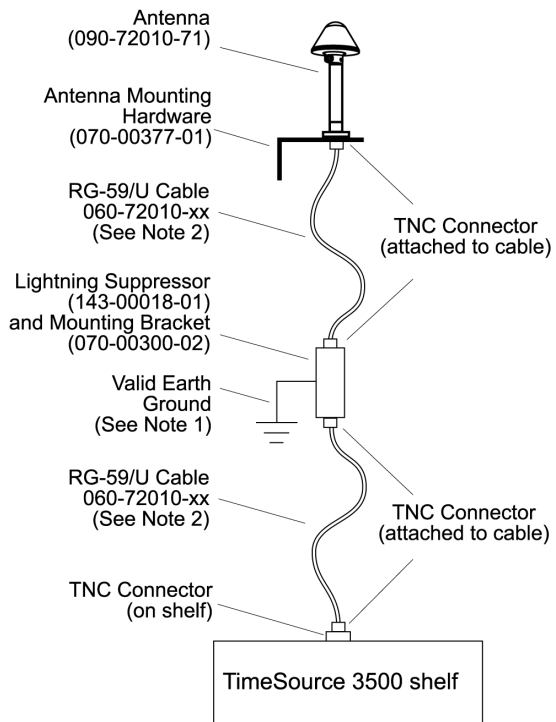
Antenna
(090-72010-71)

Antenna Mounting
Hardware
(070-00377-01)

RG-59/U Cable
060-72010-xx
(See Note 2)

TNC Connector
(attached to cable)

Lightning Suppressor
(143-00018-01)
and Mounting Bracket
(070-00300-02)

Valid Earth
Ground
(See Note 1)

RG-59/U Cable
060-72010-xx
(See Note 2)

TNC Connector
(attached to cable)

TNC Connector
(on shelf)

TimeSource 3500 shelf